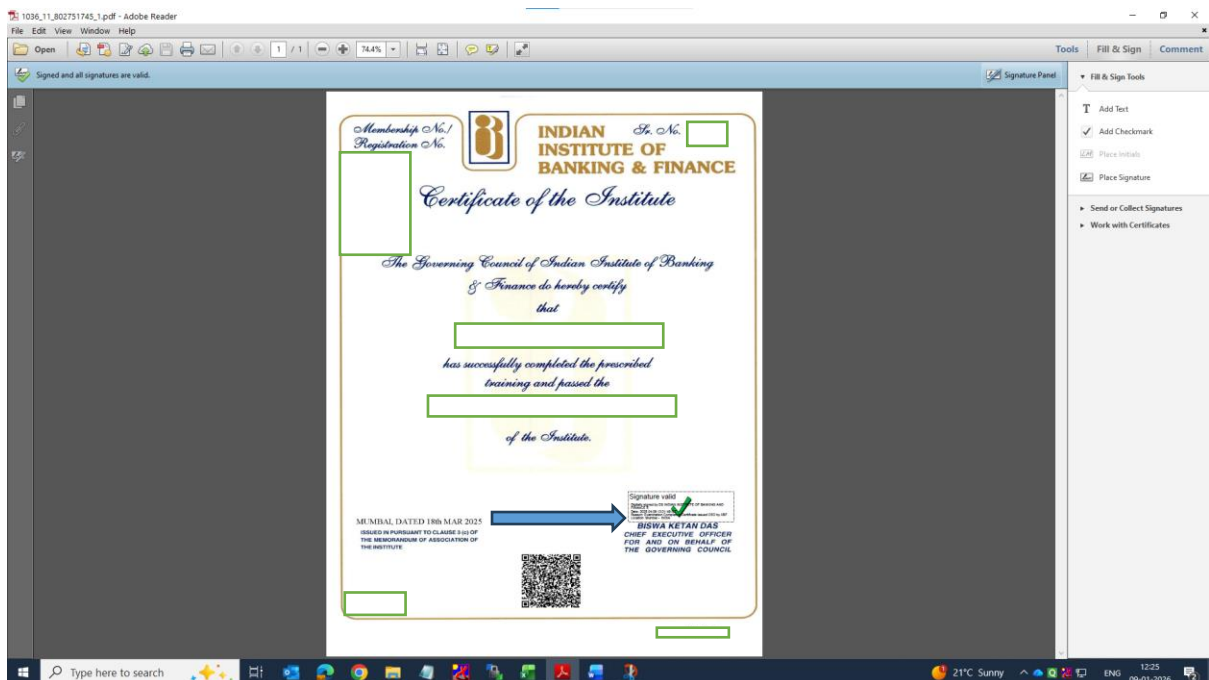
1036_11_802751745_1.pdf - Adobe Reader

File Edit View Window Help

Open 1 / 1 74.4%

Tools Fill & Sign Comment

Signed and all signatures are valid.

Signature Panel

▾ Fill & Sign Tools

Add Text

Add Checkmark

Place Initials

Place Signature

▸ Send or Collect Signatures

▸ Work with Certificates

Membership No./ Registration No.

INDIAN INSTITUTE OF BANKING & FINANCE

Sr. No.

Certificate of the Institute

The Governing Council of Indian Institute of Banking & Finance do hereby certify that

has successfully completed the prescribed training and passed the

of the Institute.

MUMBAI, DATED 18th MAR 2025

ISSUED IN PURSUANT TO CLAUSE 3 (c) OF THE MEMORANDUM OF ASSOCIATION OF THE INSTITUTE

Signature valid

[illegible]

BISWA KETAN DAS
CHIEF EXECUTIVE OFFICER
FOR AND ON BEHALF OF
THE GOVERNING COUNCIL

Type here to search

21°C Sunny ENG 12:25 09-01-2026